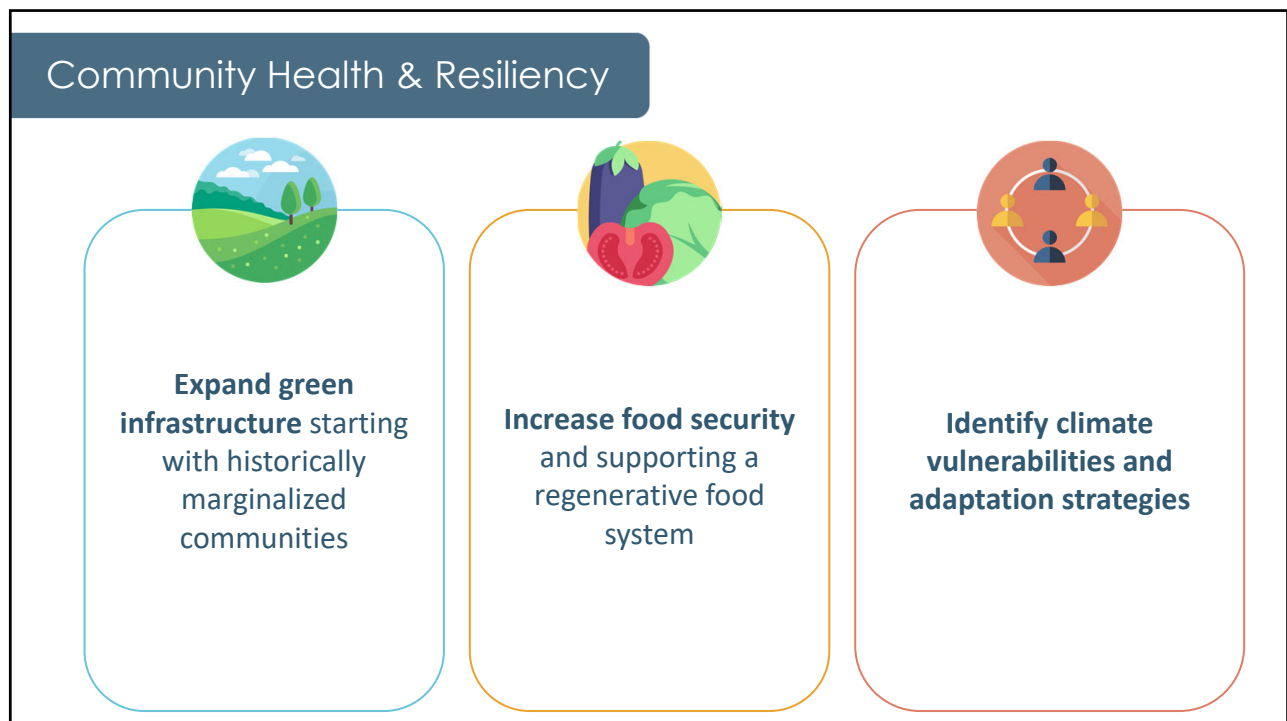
Community Health & Resiliency

**Expand green infrastructure** starting with historically marginalized communities

**Increase food security** and supporting a regenerative food system

**Identify climate vulnerabilities and adaptation strategies**